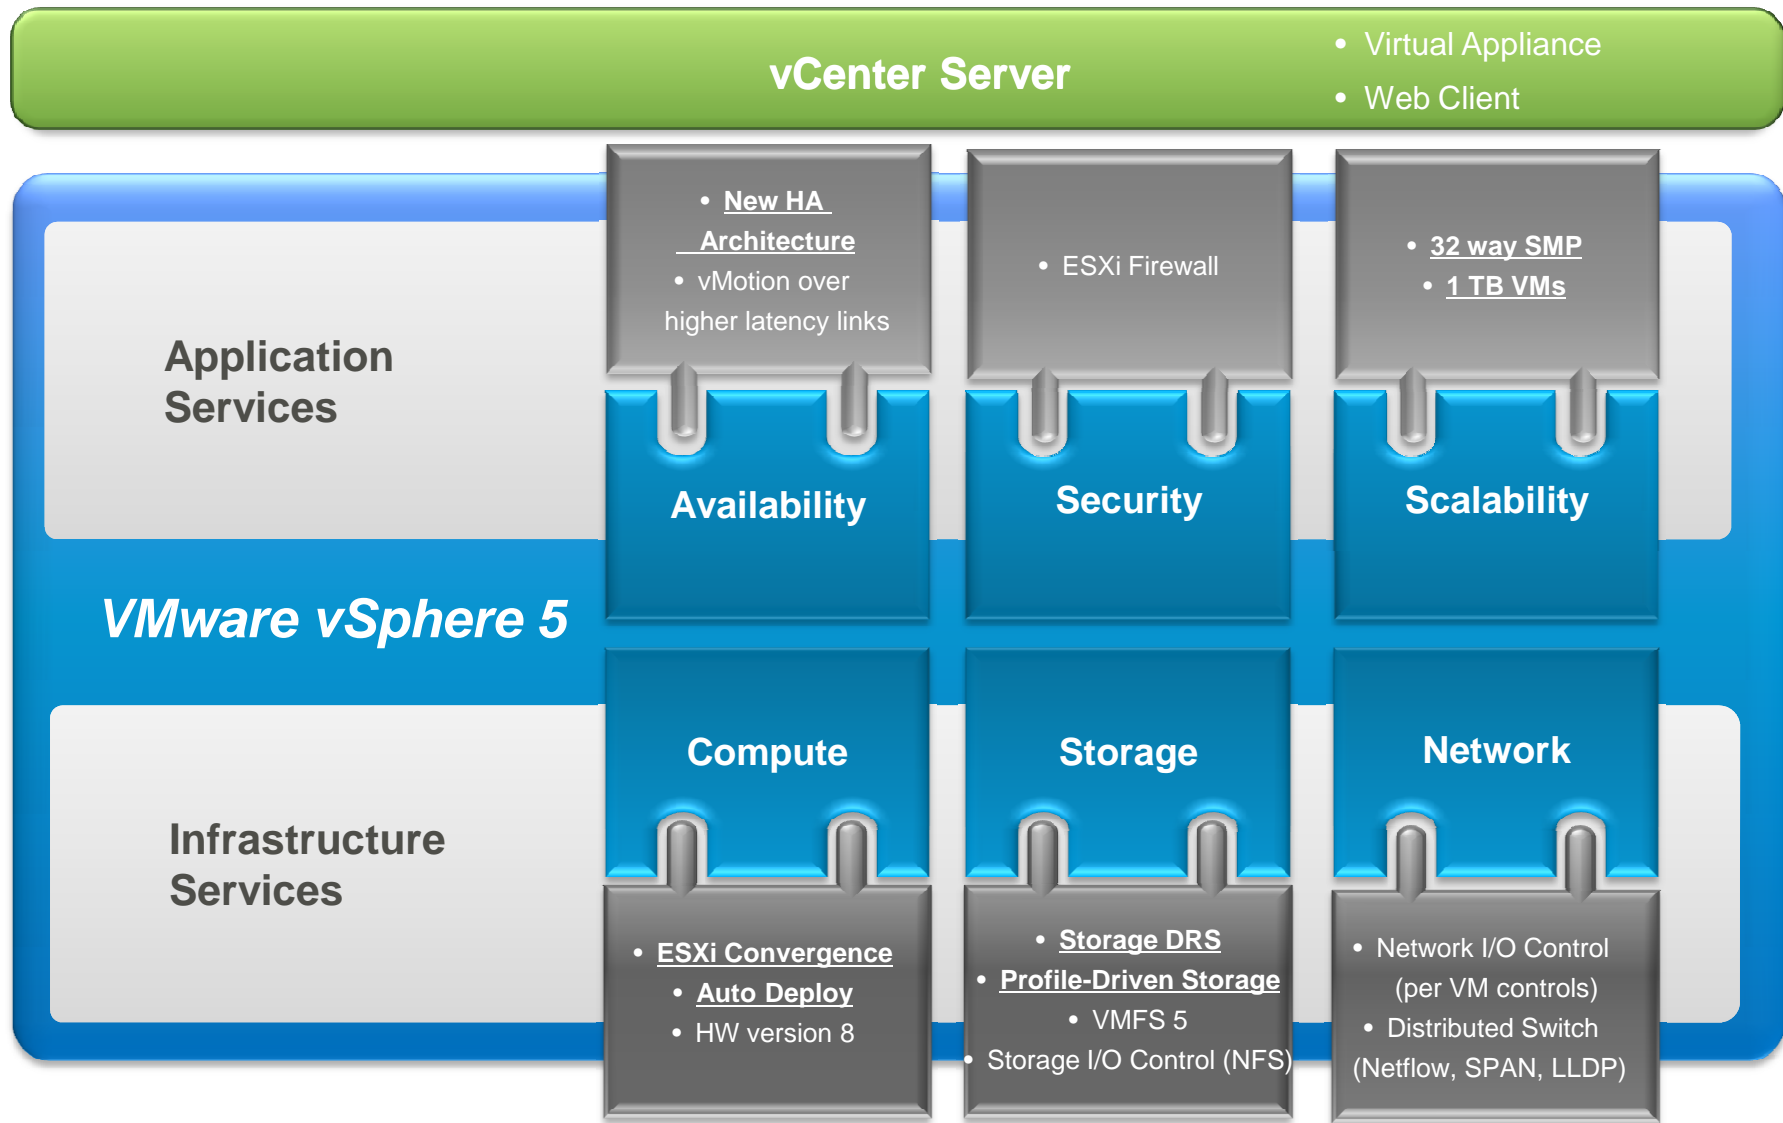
vCenter Server

- Virtual Appliance
- Web Client

Application Services

- New HA Architecture
- vMotion over higher latency links

Availability

- ESXi Firewall

Security

- 32 way SMP
- 1 TB VMs

Scalability

VMware vSphere 5

Infrastructure Services

Compute

- ESXi Convergence
- Auto Deploy
- HW version 8

Storage

- Storage DRS
- Profile-Driven Storage
- VMFS 5
- Storage I/O Control (NFS)

Network

- Network I/O Control (per VM controls)
- Distributed Switch (Netflow, SPAN, LLDP)